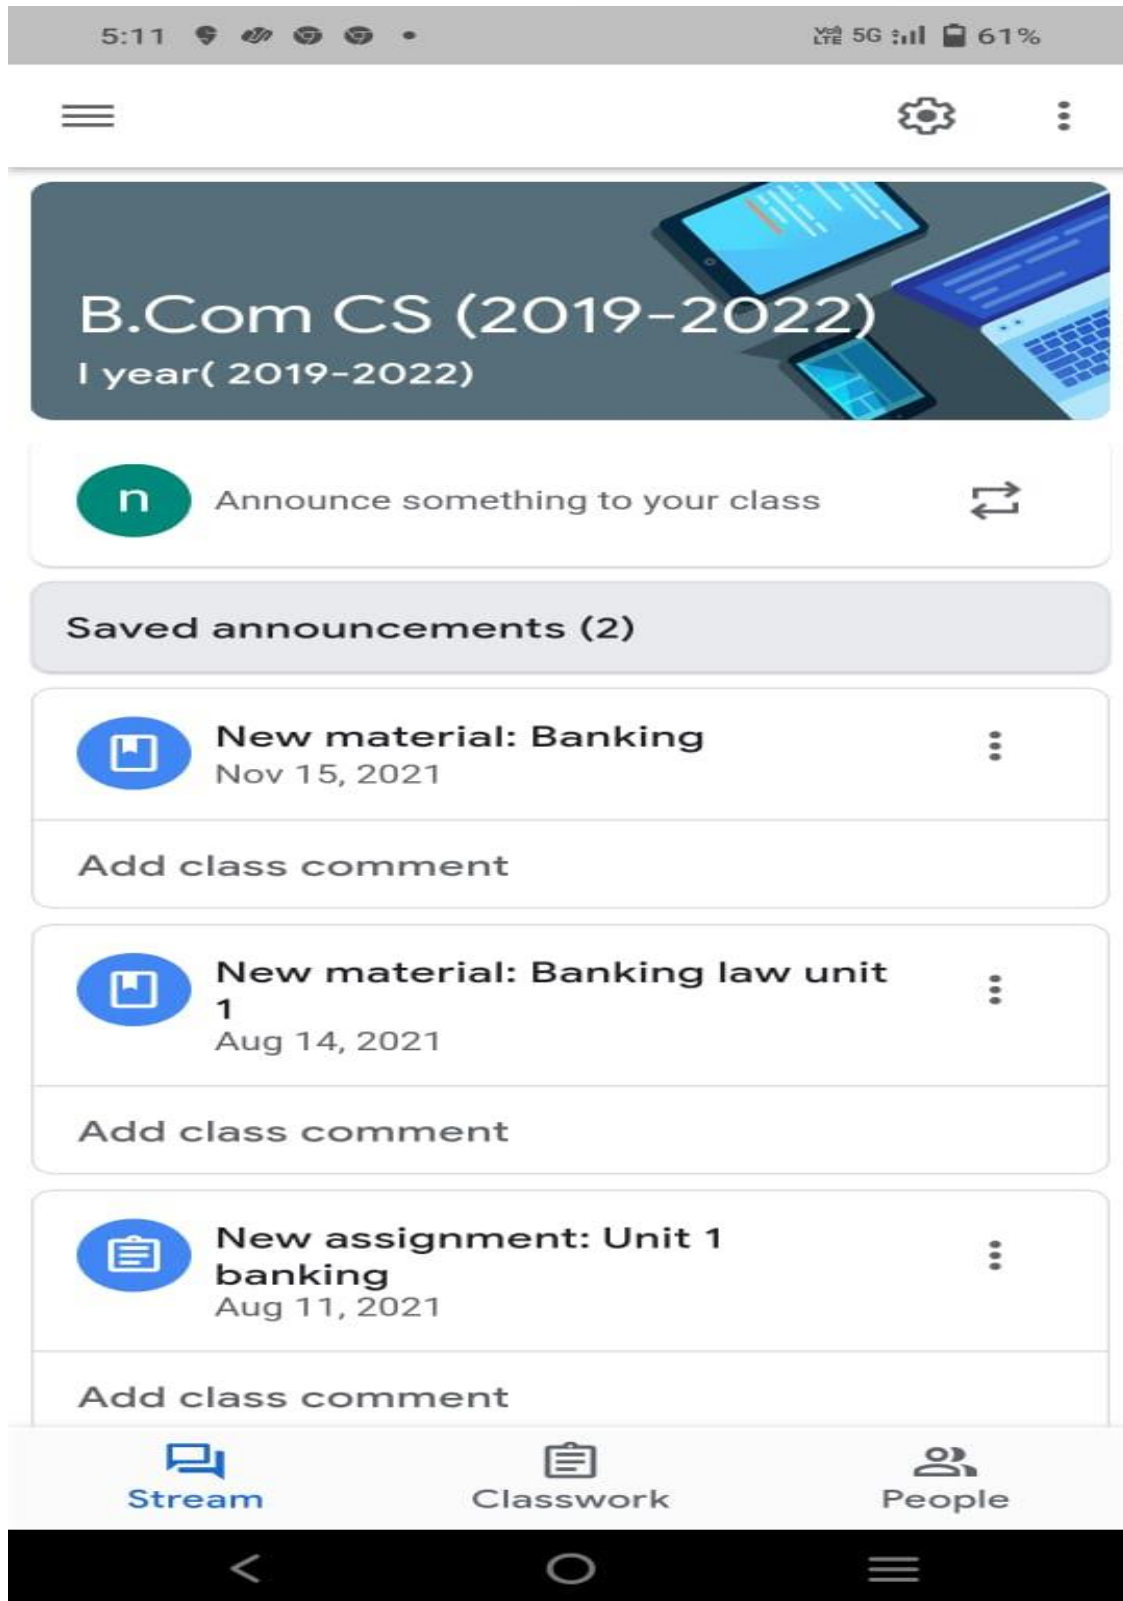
5:11

Vo LTE 5G 61%

B.Com CS (2019-2022)
I year( 2019-2022)

n Announce something to your class

Saved announcements (2)

New material: Banking
Nov 15, 2021

Add class comment

New material: Banking law unit 1
Aug 14, 2021

Add class comment

New assignment: Unit 1 banking
Aug 11, 2021

Add class comment

Stream
Classwork
People